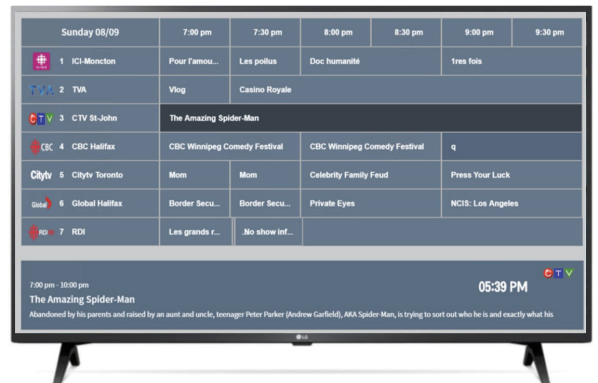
| Sunday 08/09 | 7:00 pm | 7:30 pm | 8:00 pm | 8:30 pm | 9:00 pm | 9:30 pm |
|---|---|---|---|---|---|---|
| 1 ICI-Moncton | Pour l'amou... | Les poilus | Doc humanité | | 1res fois | |
| TVA 2 TVA | Vlog | Casino Royale | | | | |
| CTV 3 CTV St-John | The Amazing Spider-Man | | | | | |
| CBC 4 CBC Halifax | CBC Winnipeg Comedy Festival | | CBC Winnipeg Comedy Festival | | q | |
| Citytv 5 Citytv Toronto | Mom | Mom | Celebrity Family Feud | | Press Your Luck | |
| Global 6 Global Halifax | Border Secu... | Border Secu... | Private Eyes | | NCIS: Los Angeles | |
| RDI 7 RDI | Les grands r... | .No show inf... | | | | |

7:00 pm - 10:00 pm
The Amazing Spider-Man
05:39 PM
CTV
Abandoned by his parents and raised by an aunt and uncle, teenager Peter Parker (Andrew Garfield), AKA Spider-Man, is trying to sort out who he is and exactly what his

LG